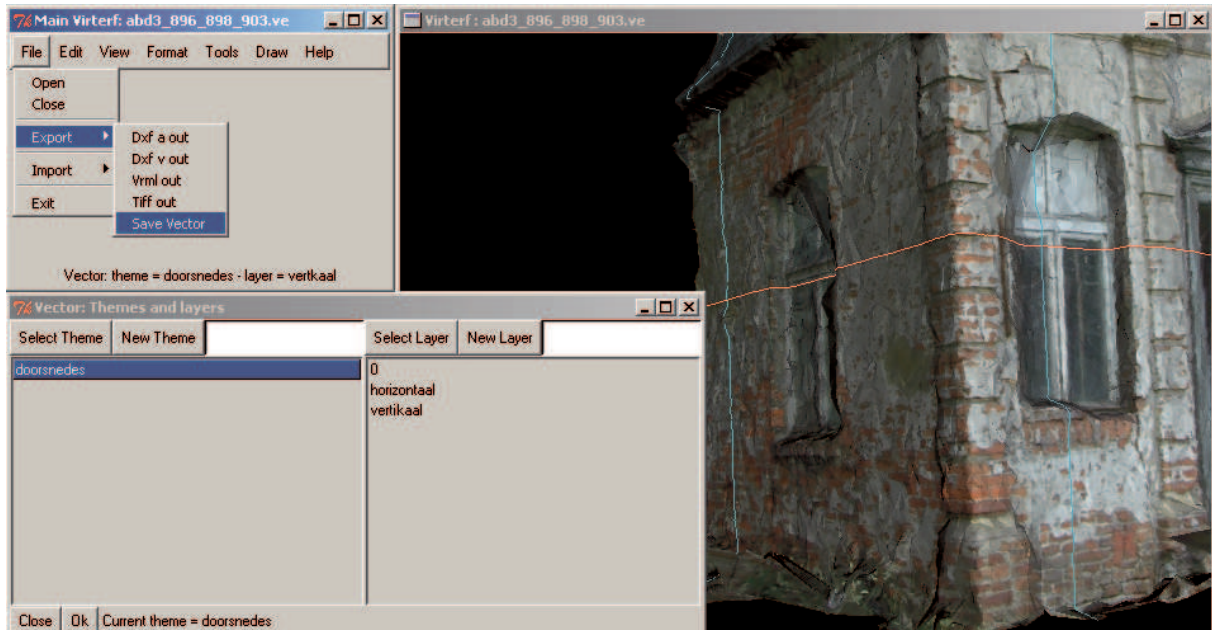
Main Virterf: abd3_896_898_903.ve

File Edit View Format Tools Draw Help

Open
Close
Export
Import
Exit

Dxf a out
Dxf v out
Vrml out
Tiff out
Save Vector

Vector: theme = doorsnedes - layer = vertkaal

Virterf : abd3_896_898_903.ve

Vector: Themes and layers

Select Theme New Theme

Select Layer New Layer

doorsnedes

0
horizontaal
vertikaal

Close Ok Current theme = doorsnedes